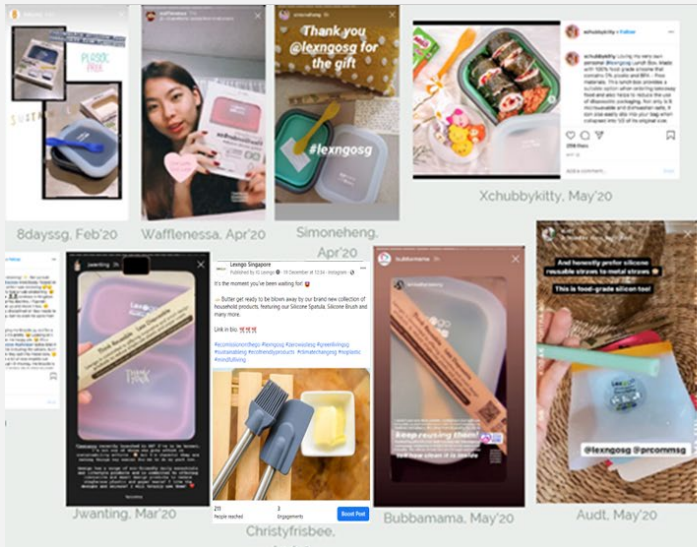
PLASTIC FREE

8dayssg, Feb'20

Wafflenessa, Apr'20

Thank you @lexngosg for the gift

#lexngosg

Simoneheng, Apr'20

xchubbykitty • Follow

Xchubbykitty, May'20

Jwanting, Mar'20

Lexngo Singapore

It's the moment you've been waiting for!

Butter get ready to be blown away by our brand new collection of household products, featuring our Silicone Spatula, Silicone Brush and many more.

Link in bio.

Boost Post

Christyfrisbee,

Keep reusing them!

Bubbamama, May'20

And honestly prefer silicone reusable straws to metal straws

This is food-grade silicon too!

@lexngosg @prcommsg

Audt, May'20